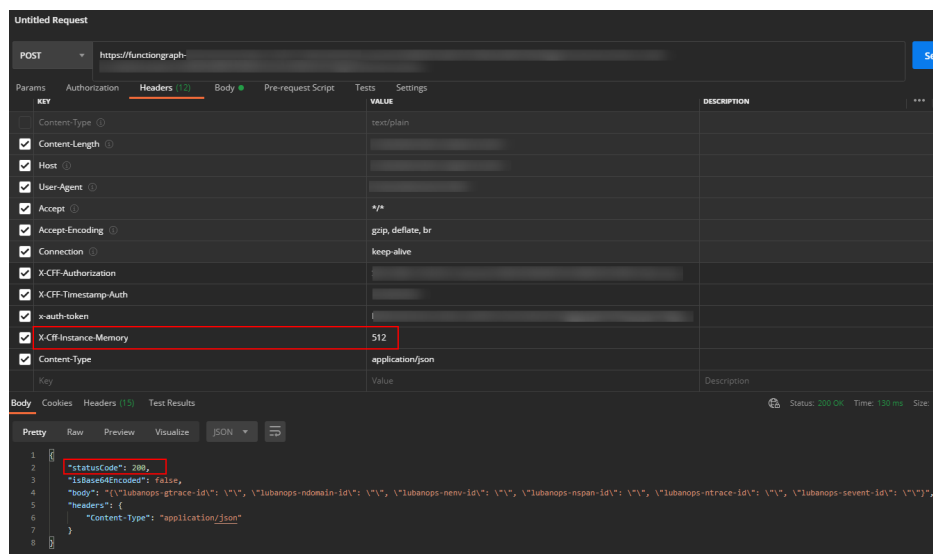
Untitled Request

POST https://functiongraph-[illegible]

Se

Params Authorization Headers (12) Body Pre-request Script Tests Settings

| KEY | VALUE | DESCRIPTION |
|---|---|---|
| Content-Type | text/plain | |
| Content-Length | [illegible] | |
| Host | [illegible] | |
| User-Agent | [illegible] | |
| Accept | \*/\* | |
| Accept-Encoding | gzip, deflate, br | |
| Connection | keep-alive | |
| X-CFF-Authorization | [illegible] | |
| X-CFF-Timestamp-Auth | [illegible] | |
| x-auth-token | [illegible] | |
| X-Cff-Instance-Memory | 512 | |
| Content-Type | application/json | |
| Key | Value | Description |

Body Cookies Headers (15) Test Results

Status: 200 OK Time: 130 ms Size:

Pretty Raw Preview Visualize JSON

1 {
2 "statusCode": 200,
3 "isBase64Encoded": false,
4 "body": "{\"lubanops-gtrace-id\": \"\", \"lubanops-ndomain-id\": \"\", \"lubanops-nenv-id\": \"\", \"lubanops-nspan-id\": \"\", \"lubanops-ntrace-id\": \"\", \"lubanops-sevent-id\": \"\"}",
5 "headers": {
6 "Content-Type": "application/json"
7 }
8 }